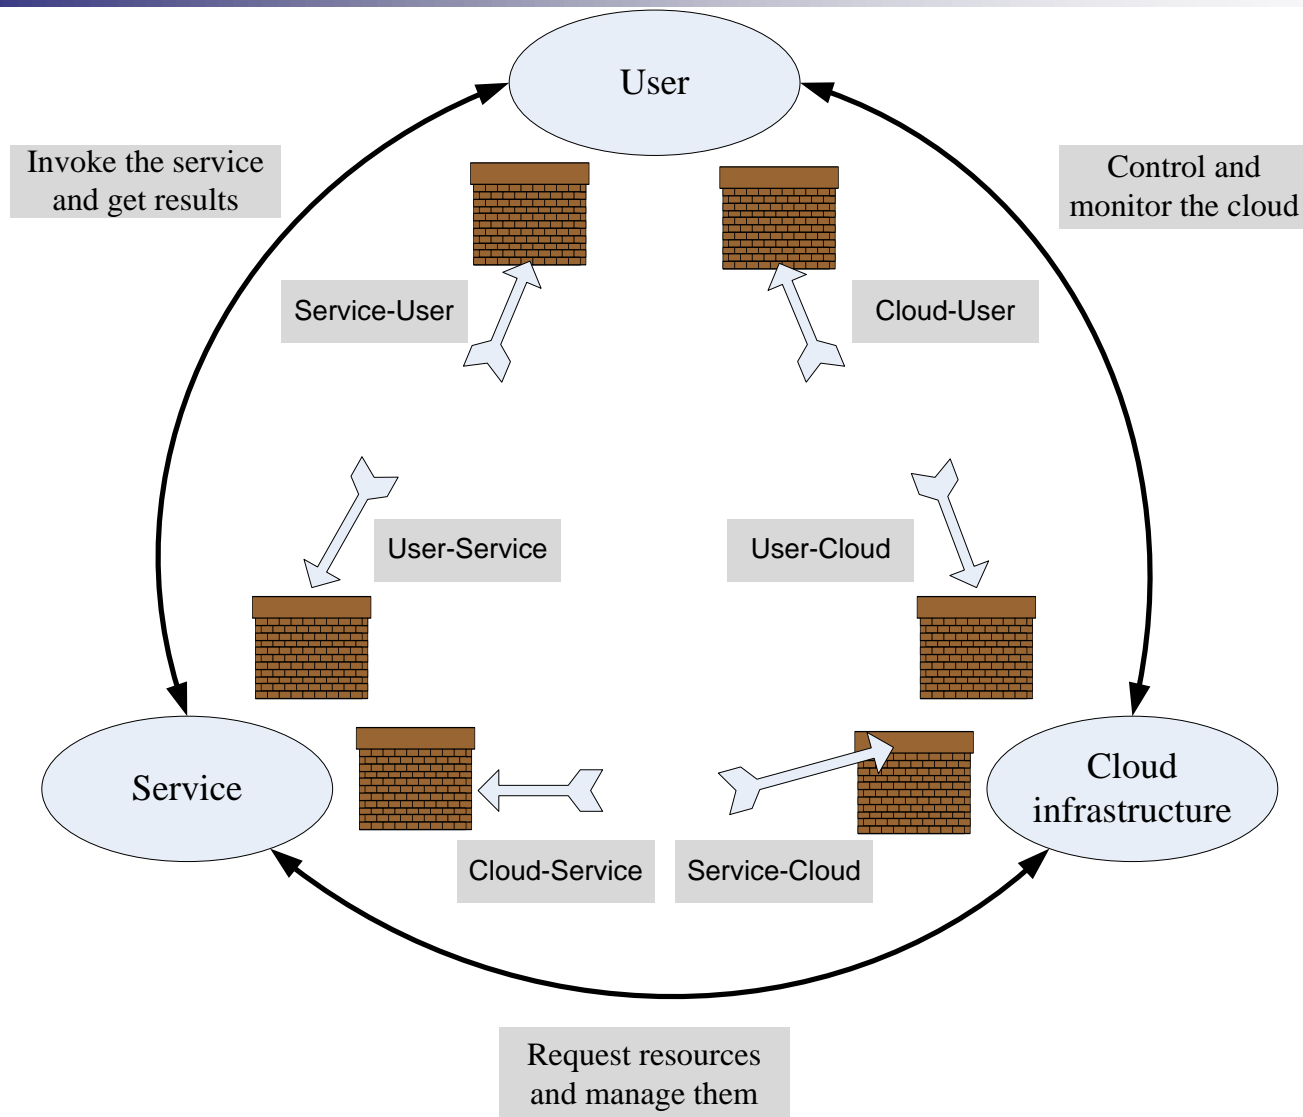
User

Invoke the service and get results

Control and monitor the cloud

Service-User

Cloud-User

User-Service

User-Cloud

Service

Cloud infrastructure

Cloud-Service

Service-Cloud

Request resources and manage them